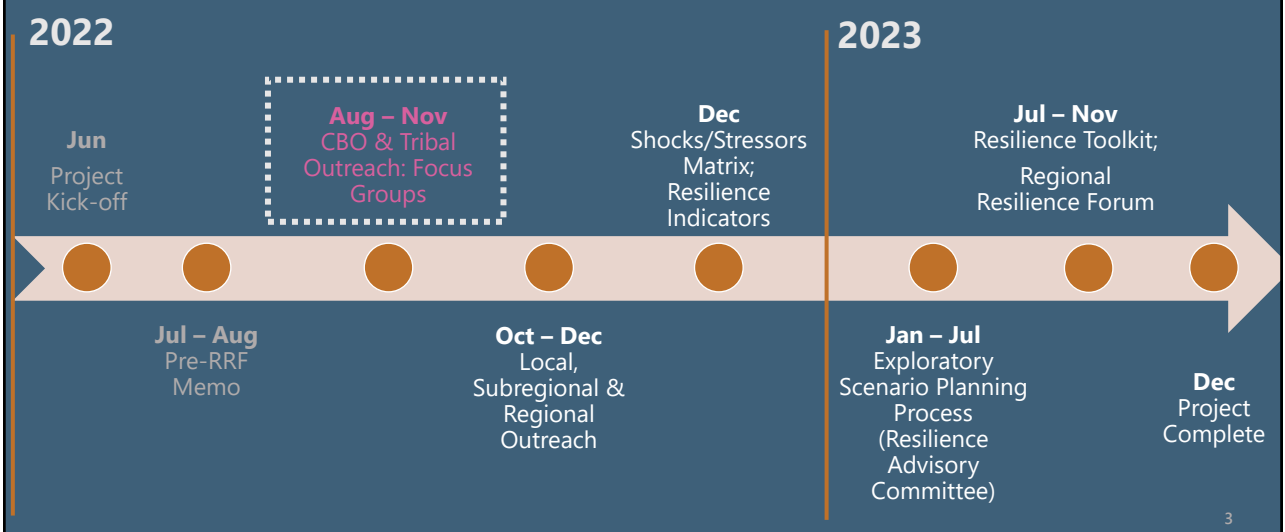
2022

2023

Jun
Project Kick-off

Aug – Nov
CBO & Tribal Outreach: Focus Groups

Dec
Shocks/Stressors Matrix; Resilience Indicators

Jul – Nov
Resilience Toolkit;

Regional Resilience Forum

Jul – Aug
Pre-RRF Memo

Oct – Dec
Local, Subregional & Regional Outreach

Jan – Jul
Exploratory Scenario Planning Process (Resilience Advisory Committee)

Dec
Project Complete

3